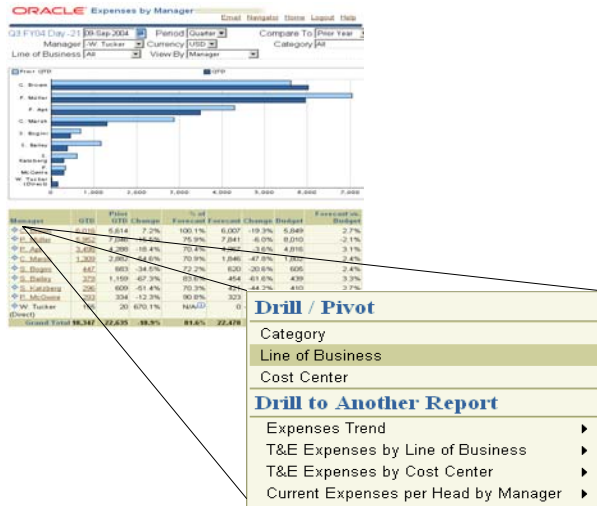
ORACLE Expenses by Manager

Email Navigator Home Logout Help

Q3 FY04 Day -21 09-Sep-2004 Period Quarter Compare To Prior Year

Manager -W. Tucker Currency USD Category All

Line of Business All View By Manager

Prior QTD QTD

C. Brown

P. Molter

F. Apt

C. Marsh

S. Bogini

S. Bailey

S. Katzberg

F. McOwns

W. Tucker (Direct)

0 1,000 2,000 3,000 4,000 5,000 6,000 7,000

| Manager | QTD | Prior QTD | Change | % of Forecast | Forecast | Change | Budget | Forecast vs. Budget |
|---|---|---|---|---|---|---|---|---|
| C. Brown | 6,016 | 5,614 | 7.2% | 100.1% | 6,007 | -19.3% | 5,849 | 2.7% |
| P. Molter | 5,952 | 7,085 | -16.5% | 75.9% | 7,841 | -6.0% | 8,010 | -2.1% |
| F. Apt | 3,495 | 4,288 | -18.4% | 70.4% | 4,963 | -3.6% | 4,816 | 3.1% |
| C. Marsh | 1,309 | 2,862 | -54.6% | 70.9% | 1,846 | -47.8% | 1,802 | 2.4% |
| S. Bogini | 447 | 683 | -34.5% | 72.2% | 620 | -20.6% | 605 | 2.4% |
| S. Bailey | 379 | 1,159 | -67.3% | 83.5% | 454 | -61.6% | 439 | 3.3% |
| S. Katzberg | 296 | 609 | -51.4% | 70.3% | 421 | -44.2% | 410 | 2.7% |
| F. McOwns | 293 | 334 | -12.3% | 90.6% | 323 | | | |
| W. Tucker (Direct) | 166 | 20 | 670.1% | N/A | 0 | | | |
| Grand Total | 18,347 | 22,635 | -18.9% | 81.6% | 22,478 | | | |

Drill / Pivot

Category

Line of Business

Cost Center

Drill to Another Report

Expenses Trend

T&E Expenses by Line of Business

T&E Expenses by Cost Center

Current Expenses per Head by Manager